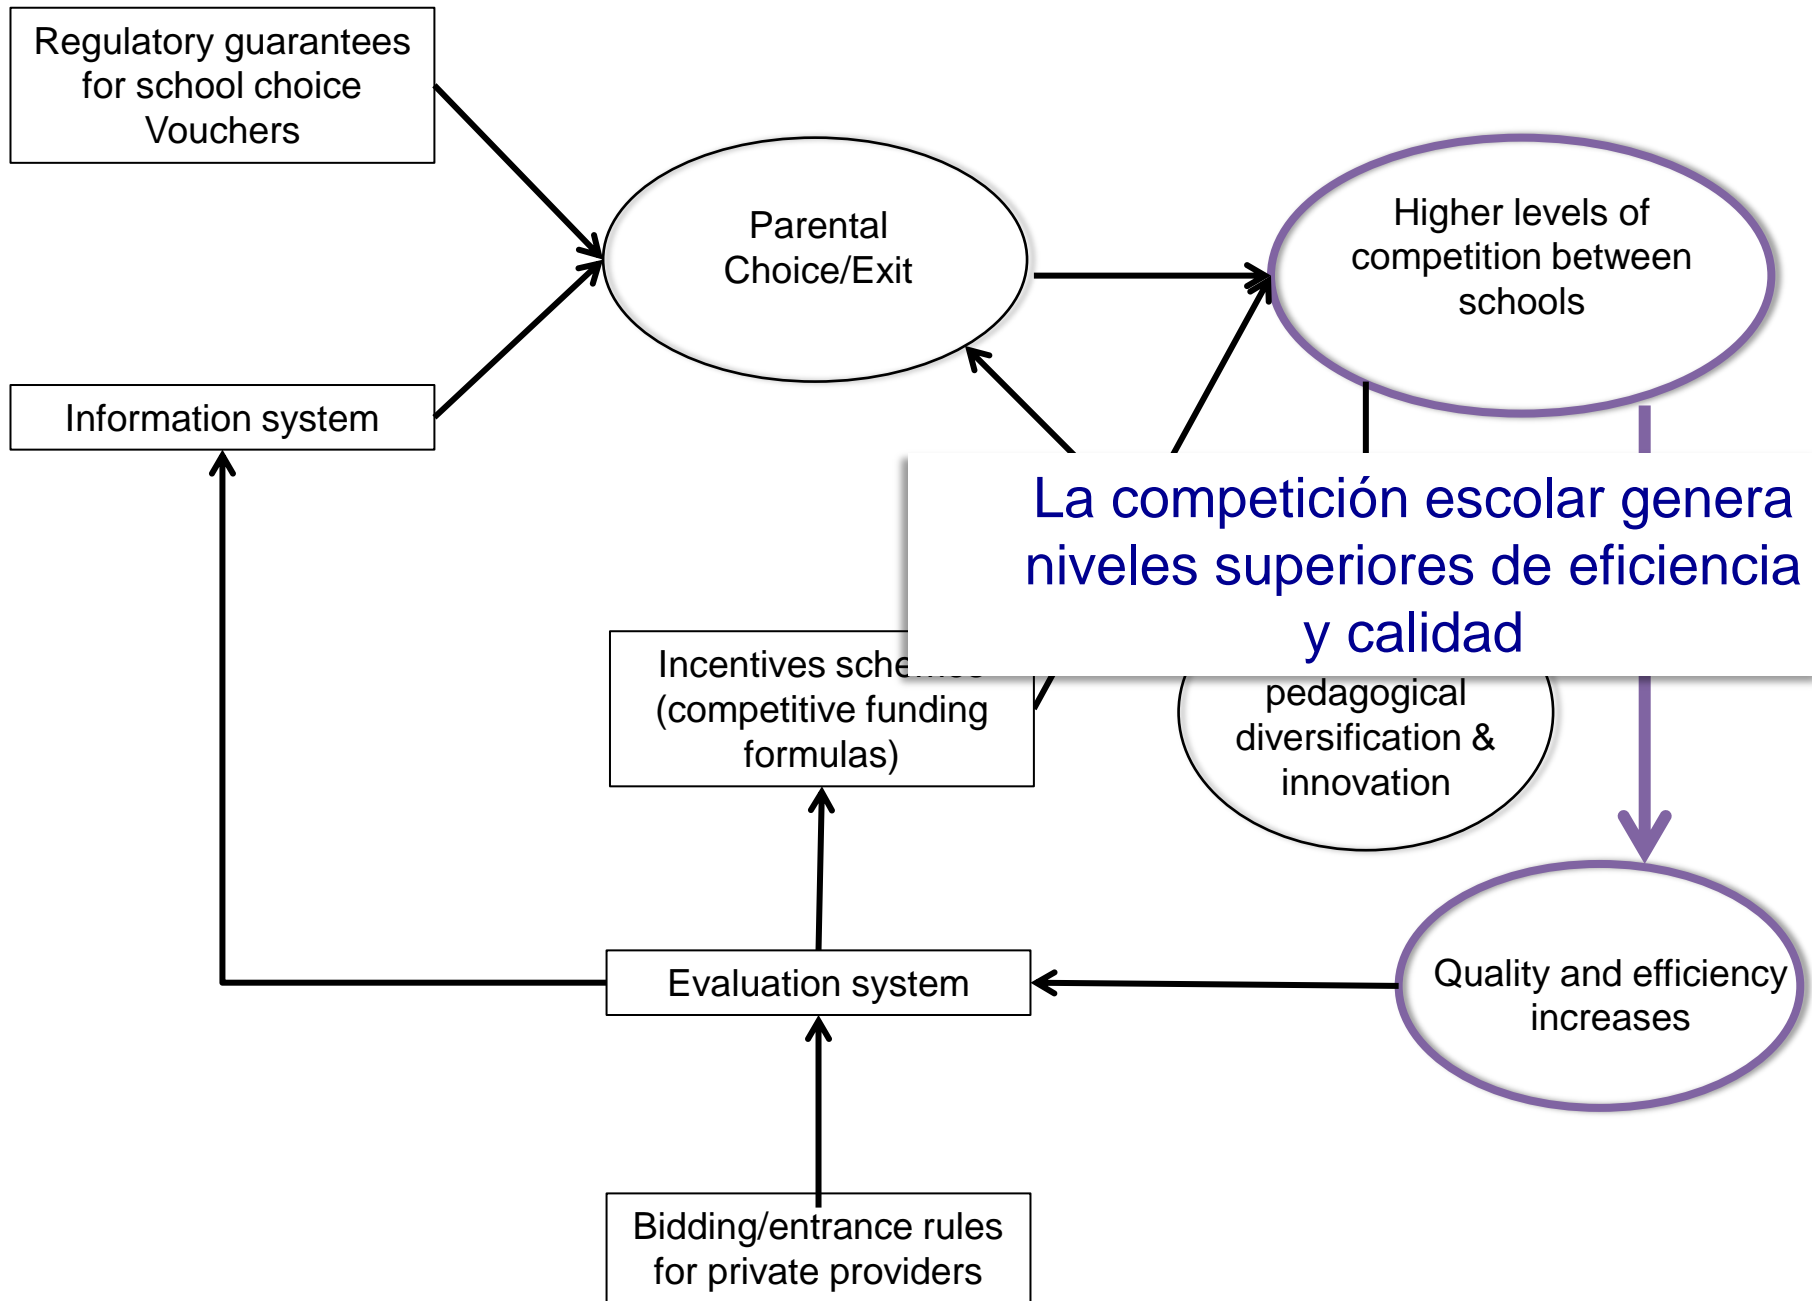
Regulatory guarantees for school choice Vouchers

Information system

Parental Choice/Exit

Higher levels of competition between schools

La competición escolar genera niveles superiores de eficiencia y calidad

Incentives sche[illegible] (competitive funding formulas)

pedagogical diversification & innovation

Evaluation system

Quality and efficiency increases

Bidding/entrance rules for private providers